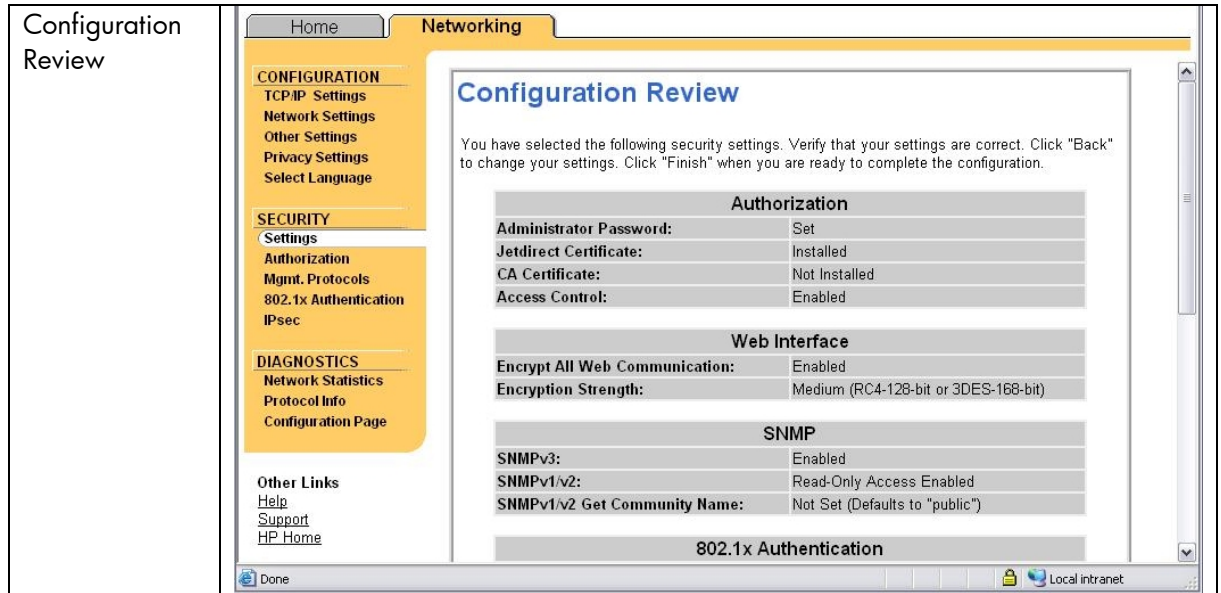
Configuration Review

Home
Networking

CONFIGURATION
TCP/IP Settings
Network Settings
Other Settings
Privacy Settings
Select Language

SECURITY
Settings
Authorization
Mgmt. Protocols
802.1x Authentication
IPsec

DIAGNOSTICS
Network Statistics
Protocol Info
Configuration Page

Other Links
Help
Support
HP Home

Configuration Review

You have selected the following security settings. Verify that your settings are correct. Click "Back" to change your settings. Click "Finish" when you are ready to complete the configuration.

| Authorization | |
|---|---|
| Administrator Password: | Set |
| Jetdirect Certificate: | Installed |
| CA Certificate: | Not Installed |
| Access Control: | Enabled |

| Web Interface | |
|---|---|
| Encrypt All Web Communication: | Enabled |
| Encryption Strength: | Medium (RC4-128-bit or 3DES-168-bit) |

| SNMP | |
|---|---|
| SNMPv3: | Enabled |
| SNMPv1/v2: | Read-Only Access Enabled |
| SNMPv1/v2 Get Community Name: | Not Set (Defaults to "public") |

802.1x Authentication

Done
Local intranet